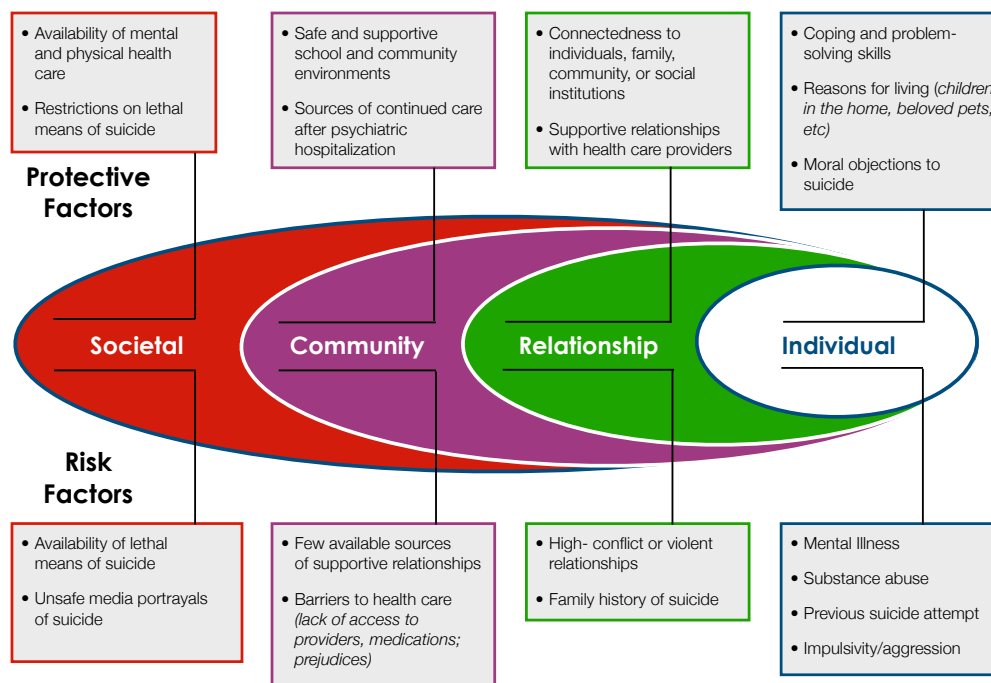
• Availability of mental and physical health care

• Restrictions on lethal means of suicide

• Safe and supportive school and community environments

• Sources of continued care after psychiatric hospitalization

• Connectedness to individuals, family, community, or social institutions

• Supportive relationships with health care providers

• Coping and problem-solving skills

• Reasons for living (*children in the home, beloved pets, etc*)

• Moral objections to suicide

Protective Factors

Societal

Community

Relationship

Individual

Risk Factors

• Availability of lethal means of suicide

• Unsafe media portrayals of suicide

• Few available sources of supportive relationships

• Barriers to health care (*lack of access to providers, medications; prejudices*)

• High- conflict or violent relationships

• Family history of suicide

• Mental Illness

• Substance abuse

• Previous suicide attempt

• Impulsivity/aggression